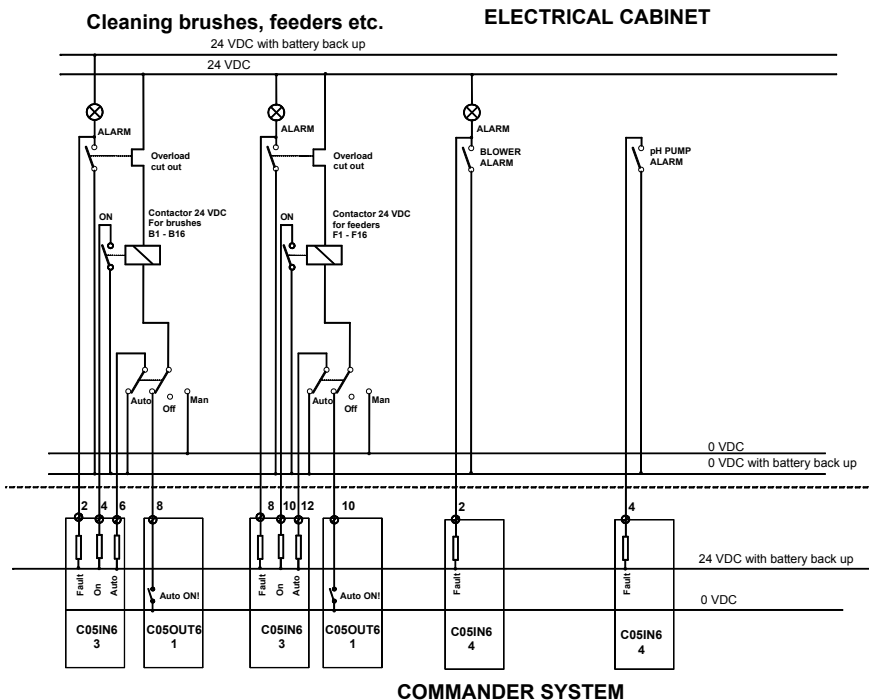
Cleaning brushes, feeders etc.

ELECTRICAL CABINET

24 VDC with battery back up

24 VDC

ALARM

Overload cut out

ON

Contactor 24 VDC For brushes B1 - B16

Auto

Off

Man

ALARM

Overload cut out

ON

Contactor 24 VDC for feeders F1 - F16

Auto

Off

Man

ALARM

BLOWER ALARM

pH PUMP ALARM

0 VDC

0 VDC with battery back up

2 4 6

8

8 10 12

10

2

4

Fault On Auto

Auto ON!

Fault On Auto

Auto ON!

Fault

Fault

24 VDC with battery back up

0 VDC

C05IN6 3

C05OUT6 1

C05IN6 3

C05OUT6 1

C05IN6 4

C05IN6 4

COMMANDER SYSTEM